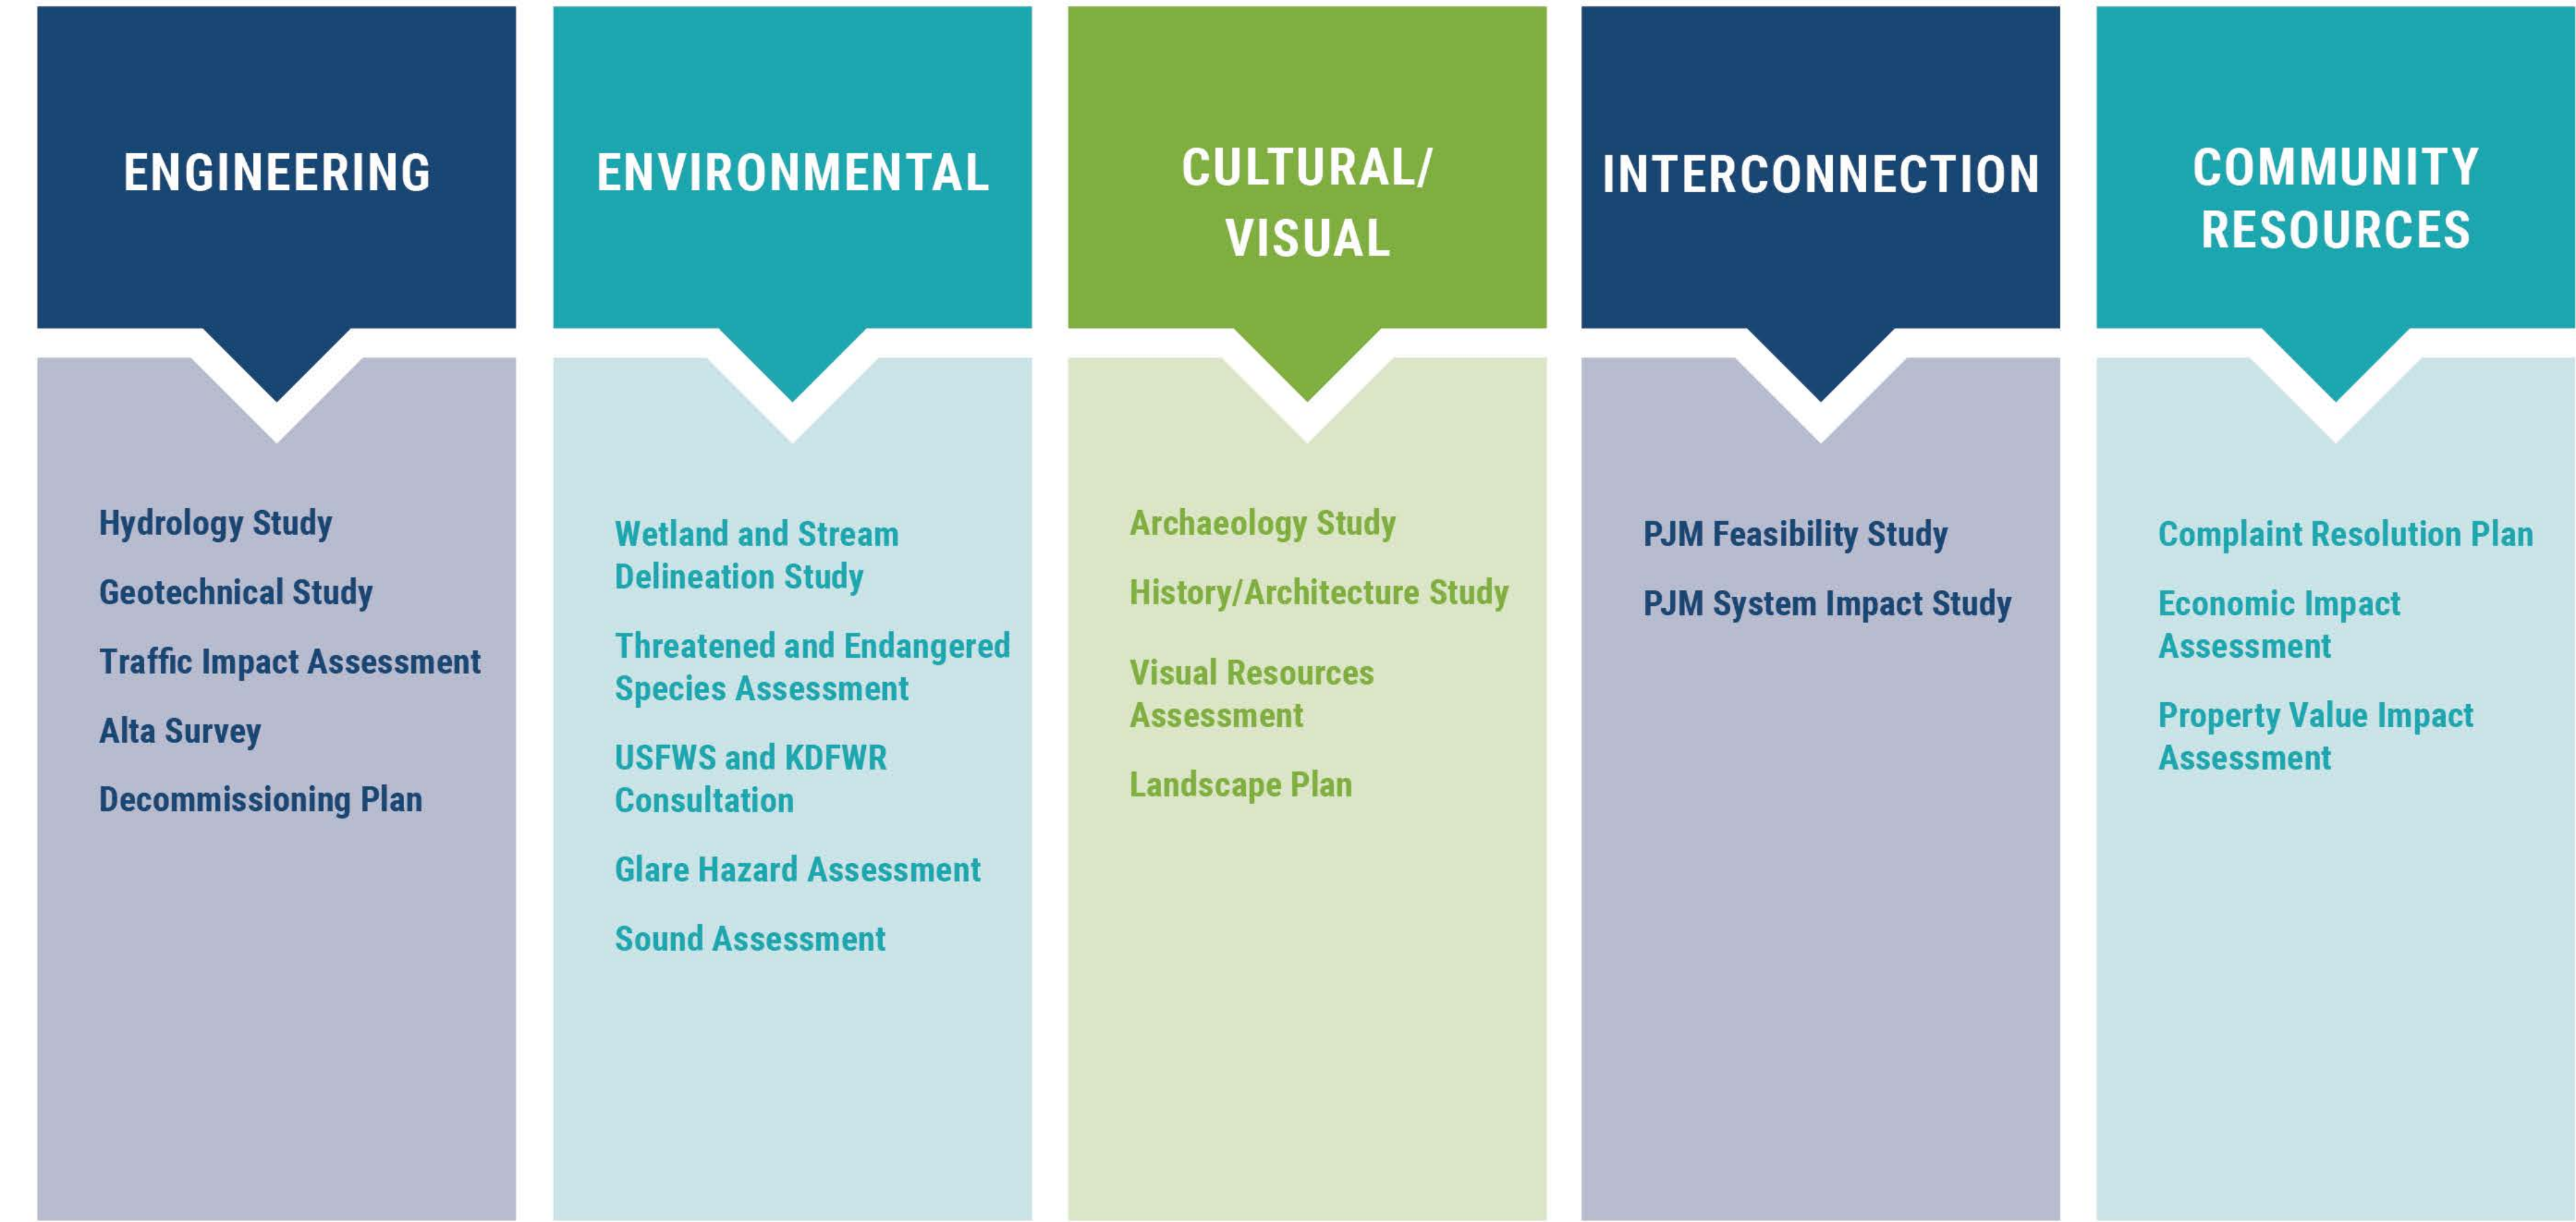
ENGINEERING

Hydrology Study

Geotechnical Study

Traffic Impact Assessment

Alta Survey

Decommissioning Plan

ENVIRONMENTAL

Wetland and Stream Delineation Study

Threatened and Endangered Species Assessment

USFWS and KDFWR Consultation

Glare Hazard Assessment

Sound Assessment

CULTURAL/ VISUAL

Archaeology Study

History/Architecture Study

Visual Resources Assessment

Landscape Plan

INTERCONNECTION

PJM Feasibility Study

PJM System Impact Study

COMMUNITY RESOURCES

Complaint Resolution Plan

Economic Impact Assessment

Property Value Impact Assessment